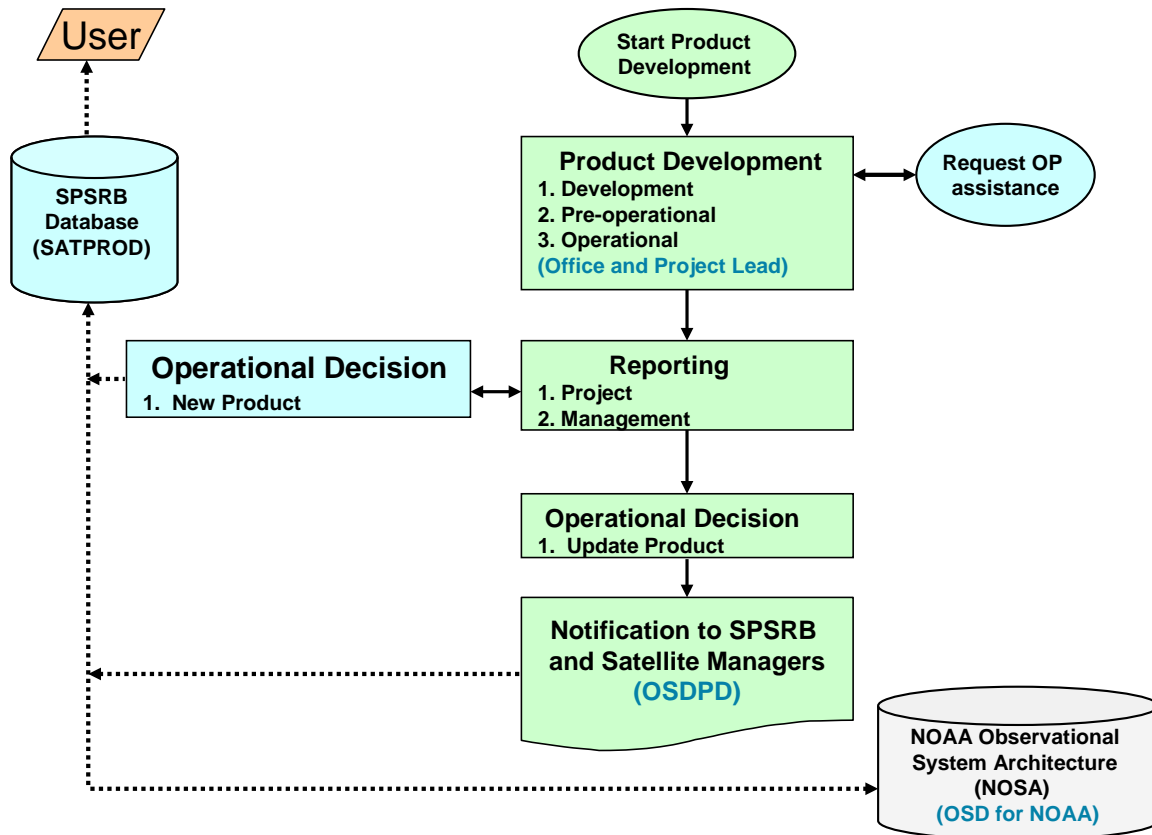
User

SPSRB Database (SATPROD)

Start Product Development

Product Development
1. Development
2. Pre-operational
3. Operational
(Office and Project Lead)

Request OP assistance

Operational Decision
1. New Product

Reporting
1. Project
2. Management

Operational Decision
1. Update Product

Notification to SPSRB and Satellite Managers
(OSDPD)

NOAA Observational System Architecture (NOSA)
(OSD for NOAA)